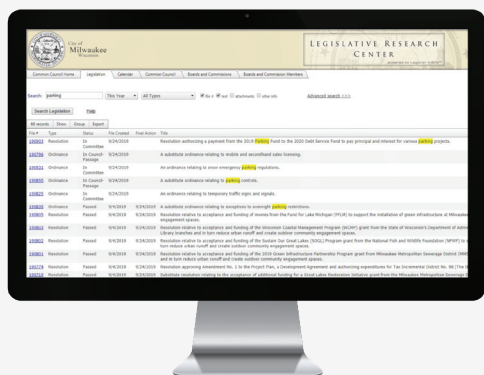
City of Milwaukee Wisconsin

LEGISLATIVE RESEARCH CENTER

Common Council Home | Legislation | Calendar | Common Council | Boards and Commissions | Boards and Commission Members

Search: parking | This Year | All Types | file # text attachments other info | Advanced search >>>

Search Legislation | Help

86 records | Show | Group | Export

| File # | Type | Status | File Created | Final Action | Title |
|---|---|---|---|---|---|
| 190903 | Resolution | In Committee | 9/24/2019 | | Resolution authorizing a payment from the 2019 Parking Fund to the 2020 Debt Service Fund to pay principal and interest for various parking projects. |
| 190794 | Ordinance | In Council-Passage | 9/24/2019 | | A substitute ordinance relating to mobile and secondhand sales licensing. |
| 190831 | Ordinance | In Committee | 9/24/2019 | | An ordinance relating to snow emergency parking regulations. |
| 190855 | Ordinance | In Council-Passage | 9/24/2019 | | A substitute ordinance relating to parking controls. |
| 190825 | Ordinance | In Committee | 9/24/2019 | | An ordinance relating to temporary traffic signs and signals. |
| 190830 | Ordinance | Passed | 9/4/2019 | 9/24/2019 | A substitute ordinance relating to exceptions to overnight parking restrictions. |
| 190805 | Resolution | Passed | 9/4/2019 | 9/24/2019 | Resolution relative to acceptance and funding of monies from the Fund for Lake Michigan (FFLM) to support the installation of green infrastructure at Milwaukee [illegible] engagement spaces. |
| 190806 | Resolution | Passed | 9/4/2019 | 9/24/2019 | Resolution relative to acceptance and funding of the Wisconsin Coastal Management Program (WCMP) grant from the State of Wisconsin's Department of Admin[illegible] Library branches and in turn reduce urban runoff and create outdoor community engagement spaces. |
| 190802 | Resolution | Passed | 9/4/2019 | 9/24/2019 | Resolution relative to acceptance and funding of the Sustain Our Great Lakes (SOGL) Program grant from the National Fish and Wildlife Foundation (NFWF) to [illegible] turn reduce urban runoff and create outdoor community engagement spaces. |
| 190801 | Resolution | Passed | 9/4/2019 | 9/24/2019 | Resolution relative to acceptance and funding of the 2019 Green Infrastructure Partnership Program grant from Milwaukee Metropolitan Sewerage District (MMSD) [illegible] and in turn reduce urban runoff and create outdoor community engagement spaces. |
| 190779 | Resolution | Passed | 9/4/2019 | 9/24/2019 | Resolution approving Amendment No. 1 to the Project Plan, a Development Agreement and authorizing expenditures for Tax Incremental District No. 96 (The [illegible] |
| 190710 | Resolution | Passed | 9/4/2019 | 9/24/2019 | Substitute resolution relating to the acceptance of additional funding for a Great Lakes Restoration Initiative grant from the Milwaukee Metropolitan Sewerage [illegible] |